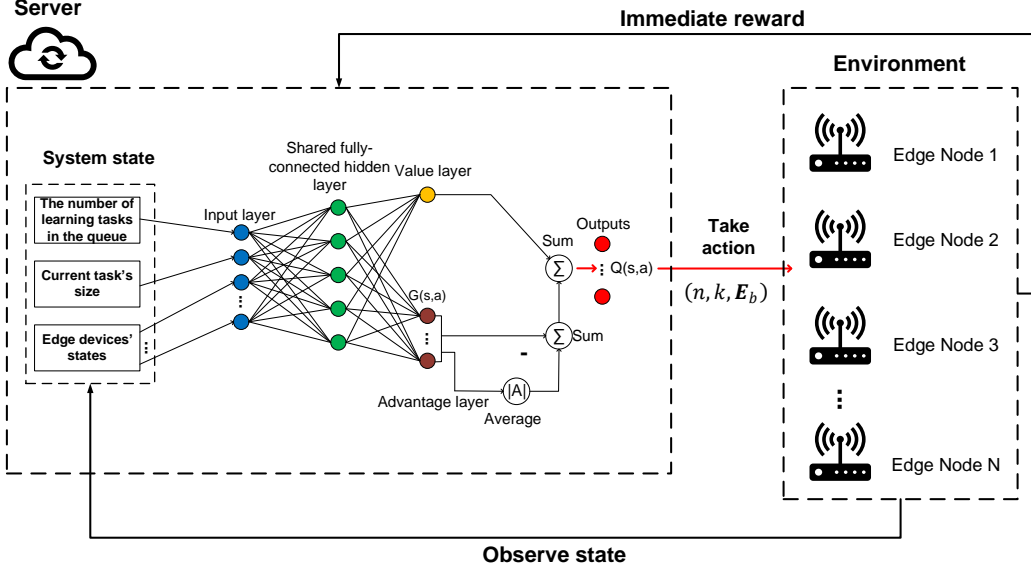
Server

Immediate reward

Environment

System state

The number of learning tasks in the queue

Current task's size

Edge devices' states

Input layer

Shared fully-connected hidden layer

Value layer

G(s,a)

Advantage layer

Average

|A|

Sum

$\sum$

Outputs

Q(s,a)

$\sum$ Sum

-

Take action

$(n, k, \boldsymbol{E}_b)$

Edge Node 1

Edge Node 2

Edge Node 3

Edge Node N

Observe state